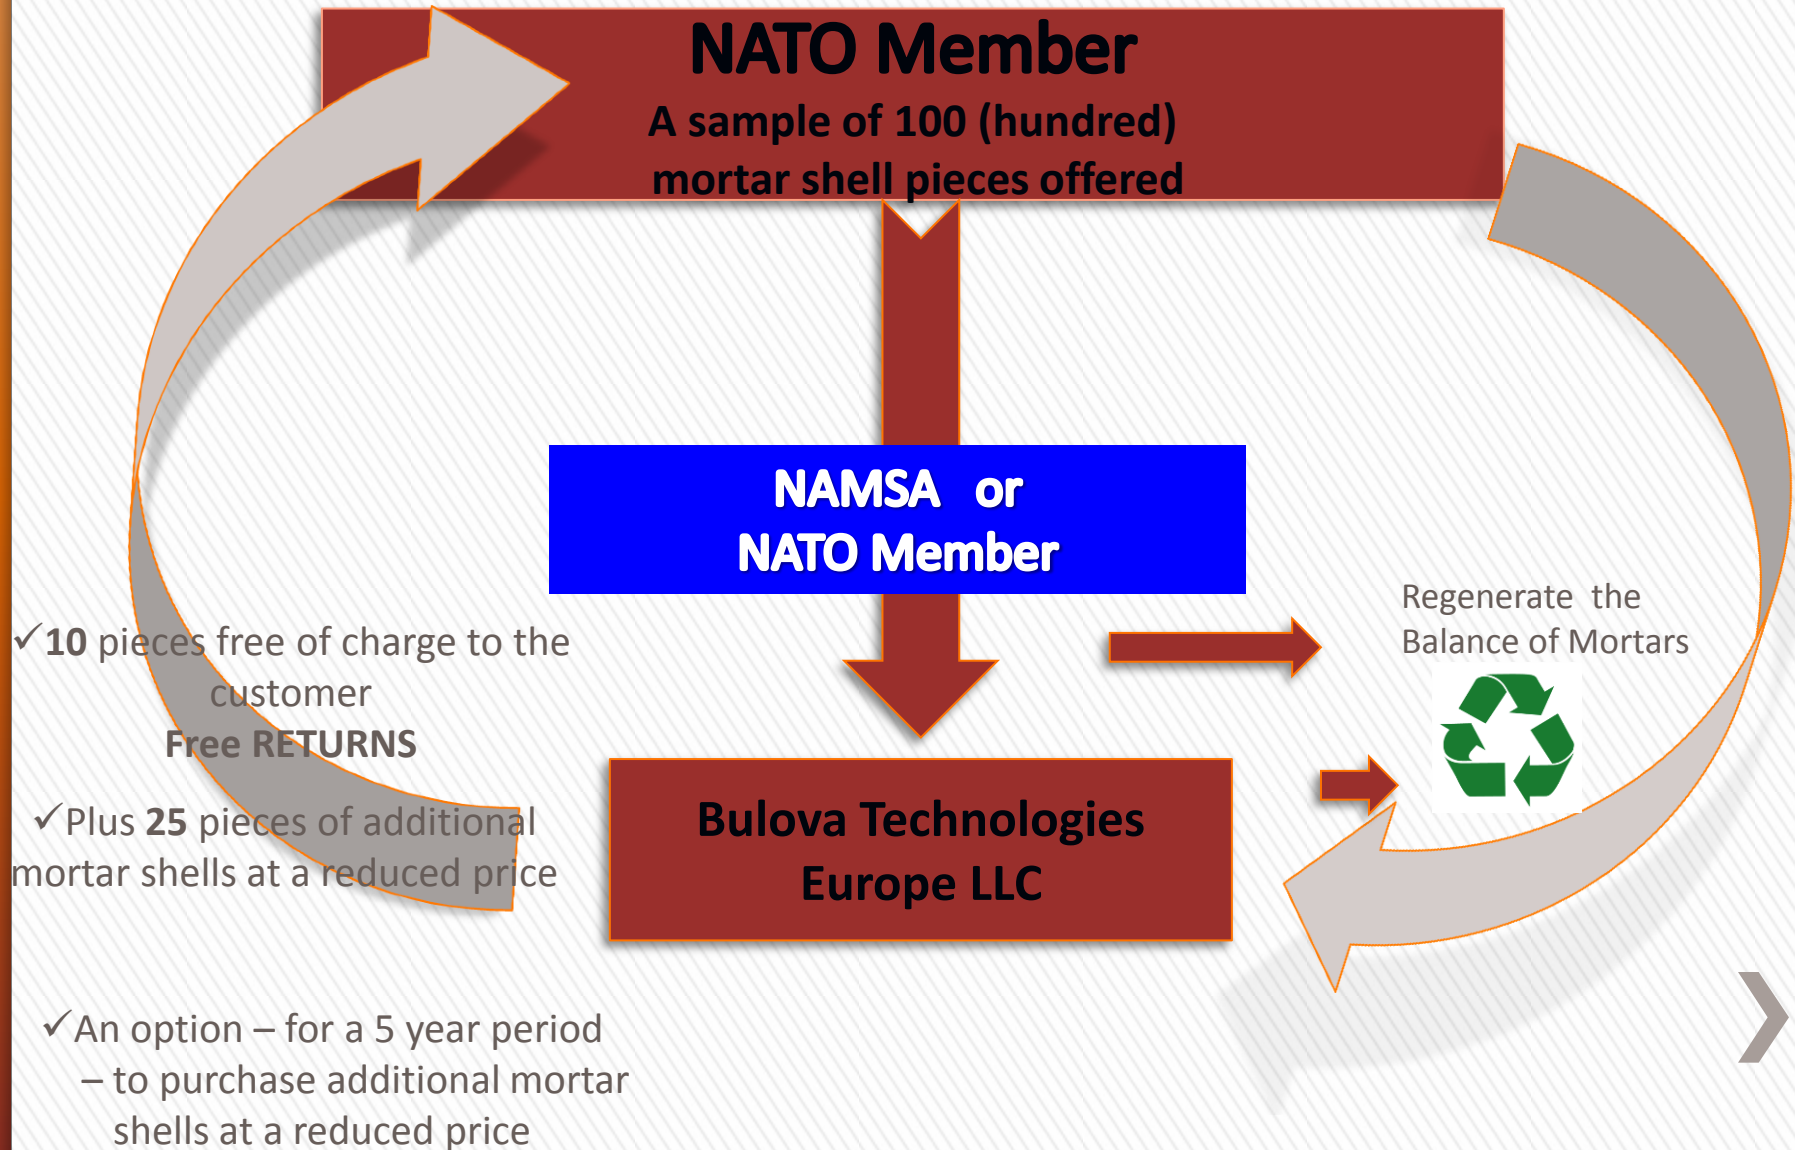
NATO Member
A sample of 100 (hundred) mortar shell pieces offered

NAMSA or
NATO Member

Regenerate the Balance of Mortars

✓10 pieces free of charge to the customer
Free RETURNS

✓Plus 25 pieces of additional mortar shells at a reduced price

Bulova Technologies Europe LLC

✓An option – for a 5 year period – to purchase additional mortar shells at a reduced price